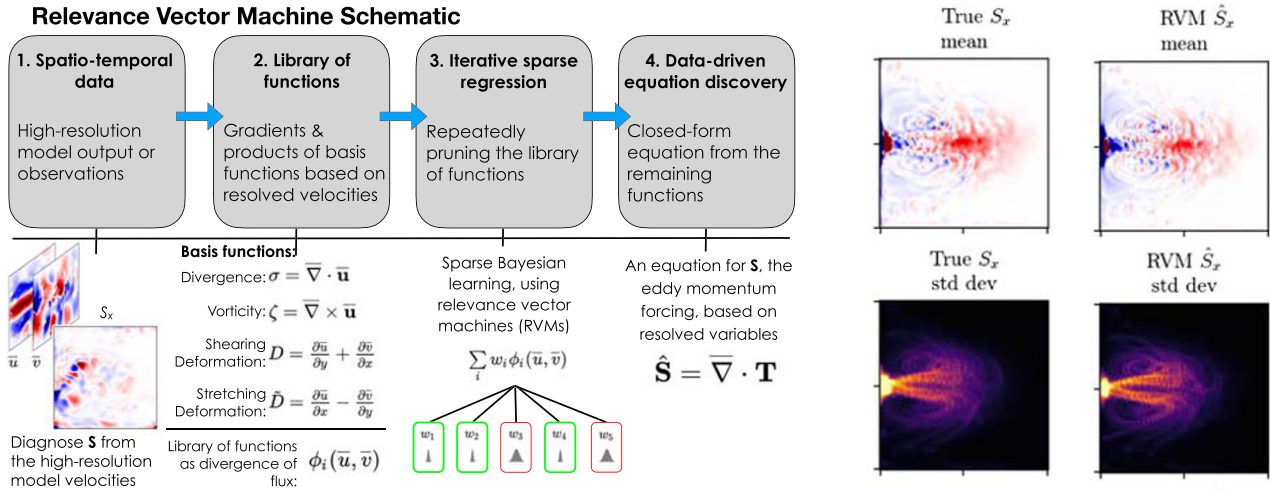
Relevance Vector Machine Schematic

1. Spatio-temporal data

High-resolution model output or observations

2. Library of functions

Gradients & products of basis functions based on resolved velocities

3. Iterative sparse regression

Repeatedly pruning the library of functions

4. Data-driven equation discovery

Closed-form equation from the remaining functions

$S_x$

$\overline{u}$ $\overline{v}$

Diagnose **S** from the high-resolution model velocities

Basis functions:

Divergence: $\sigma = \overline{\nabla} \cdot \overline{\mathbf{u}}$

Vorticity: $\zeta = \overline{\nabla} \times \overline{\mathbf{u}}$

Shearing Deformation: $D = \frac{\partial \overline{u}}{\partial y} + \frac{\partial \overline{v}}{\partial x}$

Stretching Deformation: $\tilde{D} = \frac{\partial \overline{u}}{\partial x} - \frac{\partial \overline{v}}{\partial y}$

Library of functions as divergence of flux: $\phi_i(\overline{u}, \overline{v})$

Sparse Bayesian learning, using relevance vector machines (RVMs)

$\sum_i w_i \phi_i(\overline{u}, \overline{v})$

$w_1$ $w_2$ $w_3$ $w_4$ $w_5$

An equation for **S**, the eddy momentum forcing, based on resolved variables

$\hat{\mathbf{S}} = \overline{\nabla} \cdot \mathbf{T}$

True $S_x$ mean

RVM $\hat{S}_x$ mean

True $S_x$ std dev

RVM $\hat{S}_x$ std dev